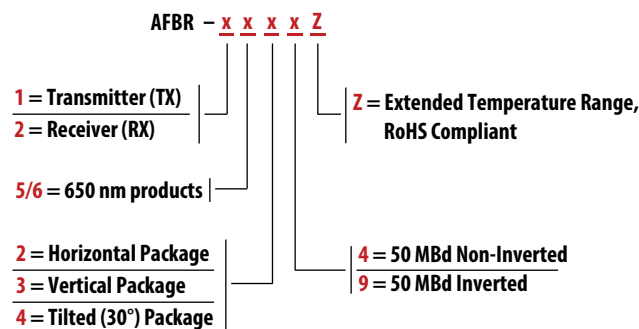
AFBR – x x x x Z

1 = Transmitter (TX)
2 = Receiver (RX)

Z = Extended Temperature Range, RoHS Compliant

5/6 = 650 nm products

2 = Horizontal Package
3 = Vertical Package
4 = Tilted (30°) Package

4 = 50 MBd Non-Inverted
9 = 50 MBd Inverted